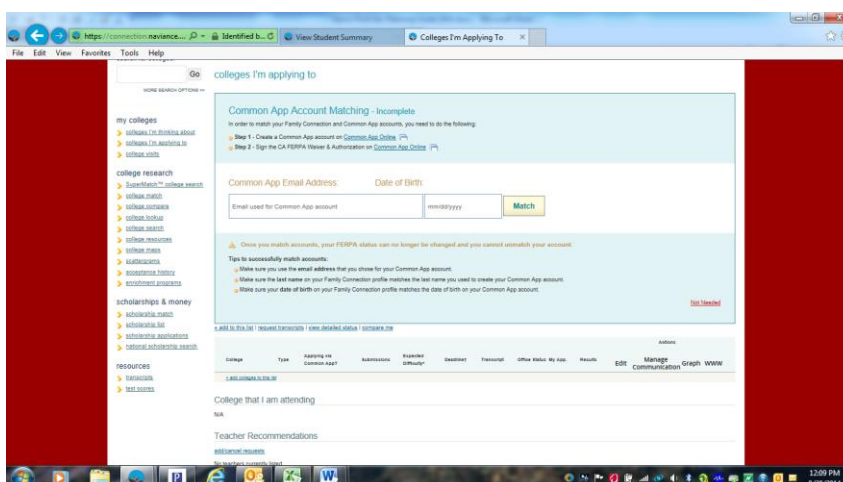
https://connection.naviance... Identified b... View Student Summary Colleges I'm Applying To

File Edit View Favorites Tools Help

Go

MORE SEARCH OPTIONS »

colleges I'm applying to

my colleges
colleges I'm thinking about
colleges I'm applying to
college visits

college research
SuperMatch™ college search
college match
college compare
college lookup
college search
college resources
college maps
scattergrams
acceptance history
enrichment programs

scholarships & money
scholarship match
scholarship list
scholarship applications
national scholarship search

resources
transcripts
test scores

Common App Account Matching - Incomplete

In order to match your Family Connection and Common App accounts, you need to do the following:

Step 1 - Create a Common App account on Common App Online

Step 2 - Sign the CA FERPA Waiver & Authorization on Common App Online

Common App Email Address: Date of Birth:

Email used for Common App account mm/dd/yyyy Match

Once you match accounts, your FERPA status can no longer be changed and you cannot unmatch your account.

Tips to successfully match accounts:

Make sure you use the email address that you chose for your Common App account.

Make sure the last name on your Family Connection profile matches the last name you used to create your Common App account.

Make sure your date of birth on your Family Connection profile matches the date of birth on your Common App account.

Not Needed

» add to this list | request transcripts | view detailed status | compare me

| College | Type | Applying via Common App? | Submissions | Expected Difficulty* | Deadline | Transcript | Office Status My App. | Results | Actions Edit | Manage Communication | Graph | WWW |
|---|---|---|---|---|---|---|---|---|---|---|---|---|

» add colleges to this list

College that I am attending

N/A

Teacher Recommendations

add/cancel requests

No teachers currently listed

12:09 PM